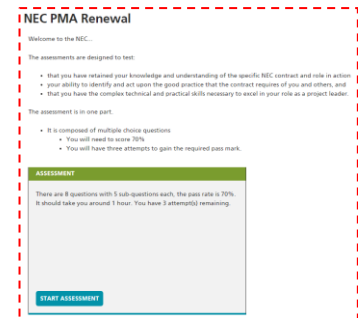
NEC PMA Renewal

Welcome to the NEC...

The assessments are designed to test:

- that you have retained your knowledge and understanding of the specific NEC contract and role in action
- your ability to identify and act upon the good practice that the contract requires of you and others, and
- that you have the complex technical and practical skills necessary to excel in your role as a project leader.

The assessment is in one part.

- It is composed of multiple choice questions
  - You will need to score 70%
  - You will have three attempts to gain the required pass mark.

ASSESSMENT

There are 8 questions with 5 sub-questions each, the pass rate is 70%. It should take you around 1 hour. You have 3 attempt(s) remaining.

START ASSESSMENT